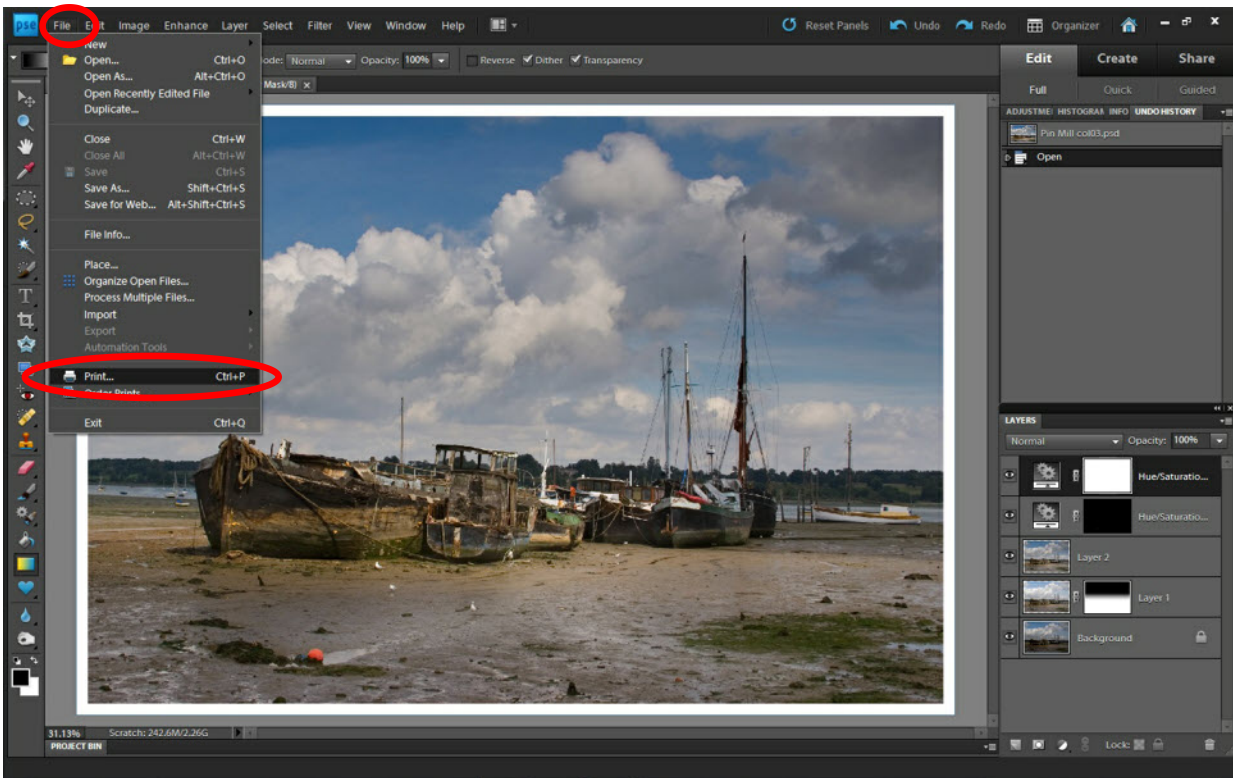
pse File Edit Image Enhance Layer Select Filter View Window Help

Reset Panels Undo Redo Organizer

Edit Create Share

Full Quick Guided

ADJUSTME HISTOGRAI INFO UNDO HISTORY

Pin Mill col03.psd

Open

New
Open... Ctrl+O
Open As... Alt+Ctrl+O
Open Recently Edited File
Duplicate...

Close Ctrl+W
Close All Alt+Ctrl+W
Save Ctrl+S
Save As... Shift+Ctrl+S
Save for Web... Alt+Shift+Ctrl+S

File Info...

Place...
Organize Open Files...
Process Multiple Files...
Import
Export
Automation Tools

Print... Ctrl+P
Order Prints

Exit Ctrl+Q

Mode: Normal Opacity: 100% Reverse Dither Transparency

Mask/8) ×

LAYERS

Normal Opacity: 100%

Hue/Saturatio...

Hue/Saturatio...

Layer 2

Layer 1

Background

Lock:

31.13% Scratch: 242.6M/2.26G

PROJECT BIN